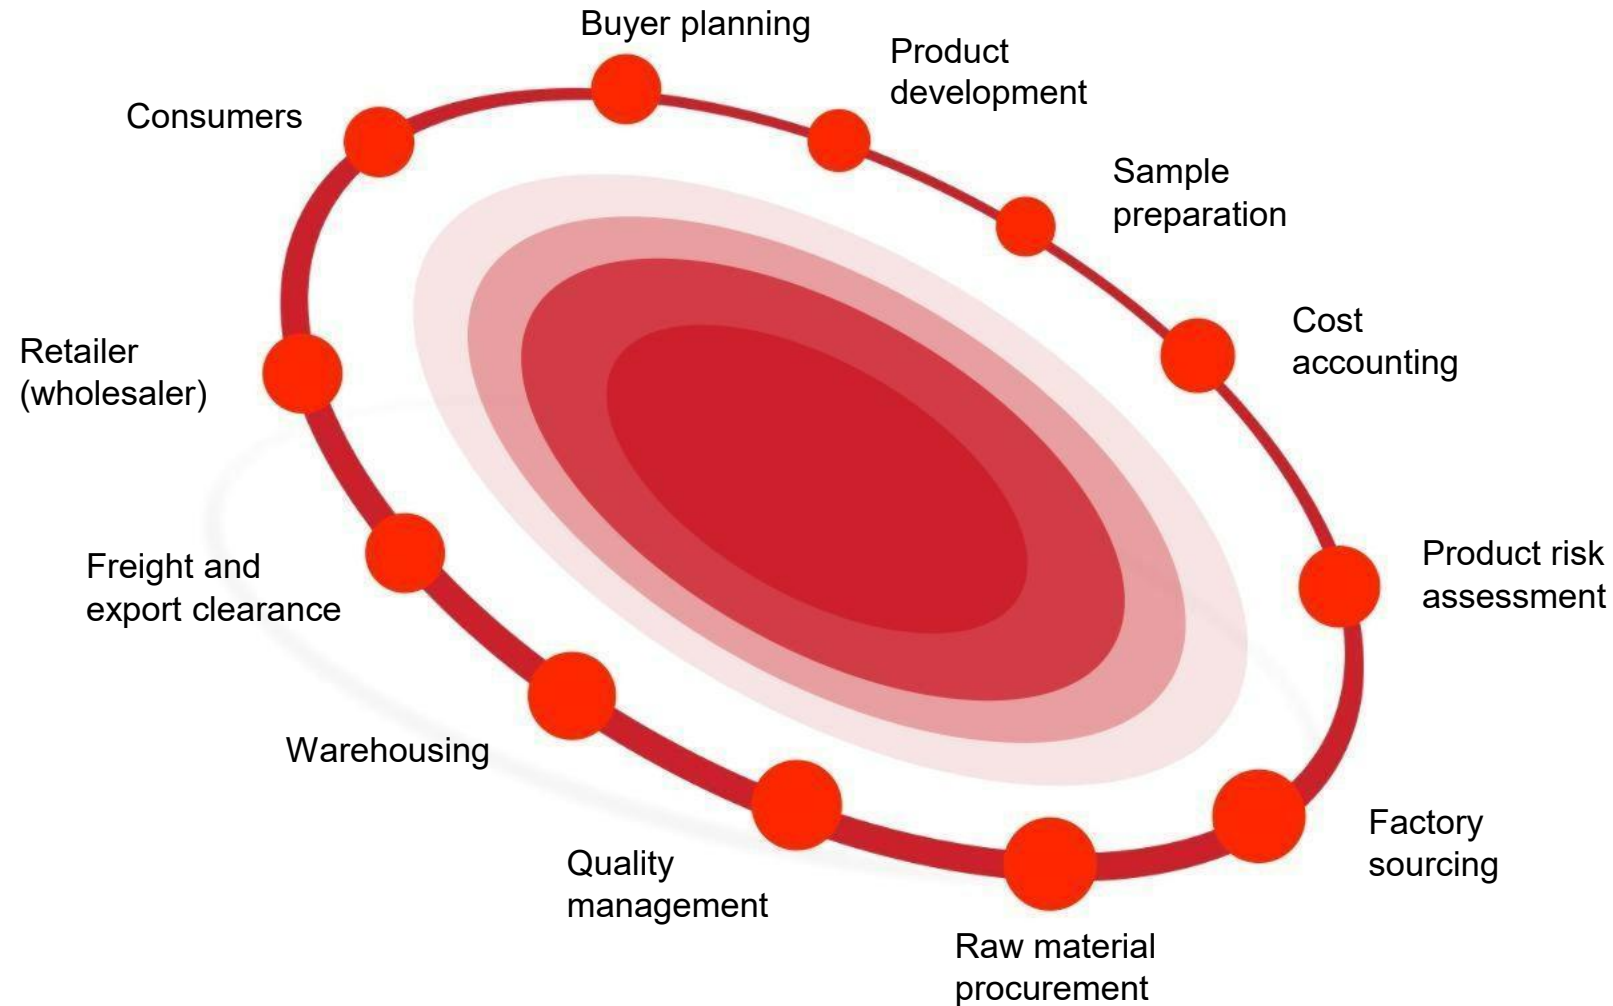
Buyer planning

Product development

Sample preparation

Cost accounting

Product risk assessment

Factory sourcing

Raw material procurement

Quality management

Warehousing

Freight and export clearance

Retailer (wholesaler)

Consumers